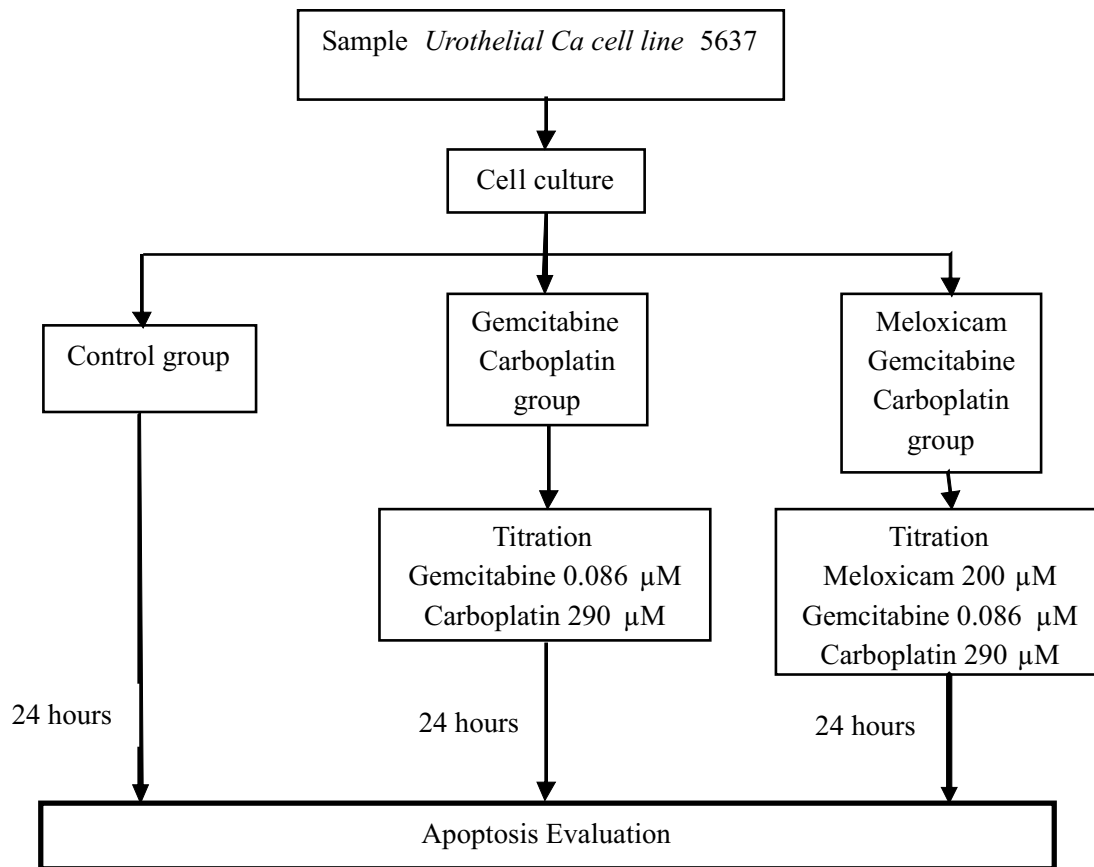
Sample *Urothelial Ca cell line* 5637

Cell culture

Control group

Gemcitabine Carboplatin group

Meloxicam Gemcitabine Carboplatin group

Titration
Gemcitabine 0.086 μM
Carboplatin 290 μM

Titration
Meloxicam 200 μM
Gemcitabine 0.086 μM
Carboplatin 290 μM

24 hours

24 hours

24 hours

Apoptosis Evaluation